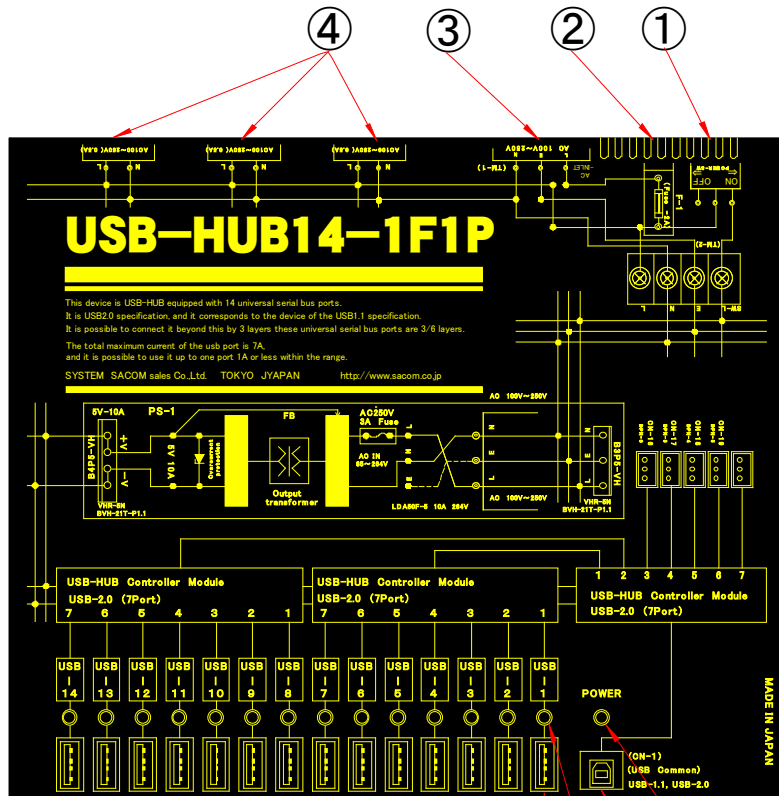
④ ③ ② ①

AC100V~250V(3A)
AC100V~250V(3A)
AC100V~250V(3A)
AC 100V~250V
(L-INL)
AC -INLET
OFF ON
F-1 (Fuse -3A)
(S-INL)
L N E L-SW

USB-HUB14-1F1P

This device is USB-HUB equipped with 14 universal serial bus ports.
It is USB2.0 specification, and it corresponds to the device of the USB1.1 specification.
It is possible to connect it beyond this by 3 layers these universal serial bus ports are 3/6 layers.

The total maximum current of the usb port is 7A,
and it is possible to use it up to one port 1A or less within the range.

SYSTEM SACOM sales Co.,Ltd. TOKYO JYAPAN http://www.sacom.co.jp

5V-10A PS-1 FB AC250V 3A Fuse
B4P5-VH
+V
-V
5V 10A
Overcurrent protection
Output transformer
AC IN 85~264V
L N E
LDA50F-5 10A 264V
AC 100V~250V
VHR-5N
BVH-21T-P1.1
VHR-5N
BVH-21T-P1.1
B3P5-VH
L N E
CN-1-1 CN-1-2 CN-1-3 CN-1-4 CN-1-5

USB-HUB Controller Module
USB-2.0 (7Port)
7 6 5 4 3 2 1
USB-HUB Controller Module
USB-2.0 (7Port)
7 6 5 4 3 2 1
1 2 3 4 5 6 7
USB-HUB Controller Module
USB-2.0 (7Port)

USB-14 USB-13 USB-12 USB-11 USB-10 USB-9 USB-8 USB-7 USB-6 USB-5 USB-4 USB-3 USB-2 USB-1

POWER
(CN-1)
(USB Common)
USB-1.1, USB-2.0

MADE IN JAPAN